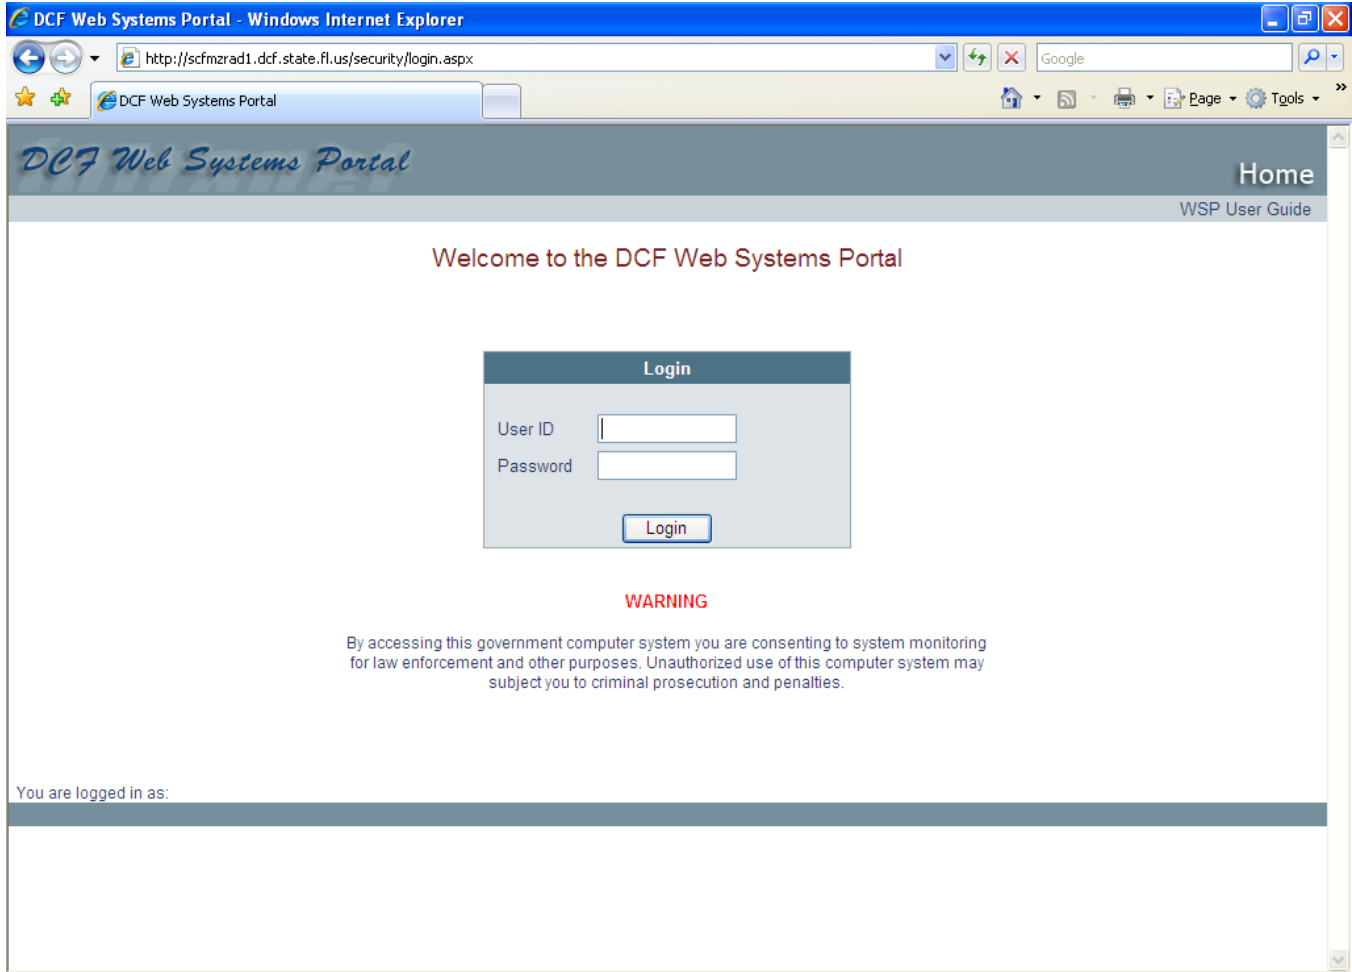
DCF Web Systems Portal - Windows Internet Explorer

http://scfmzrad1.dcf.state.fl.us/security/login.aspx

Google

DCF Web Systems Portal

Page Tools

DCF Web Systems Portal

Home

WSP User Guide

Welcome to the DCF Web Systems Portal

Login

User ID

Password

Login

WARNING

By accessing this government computer system you are consenting to system monitoring for law enforcement and other purposes. Unauthorized use of this computer system may subject you to criminal prosecution and penalties.

You are logged in as: